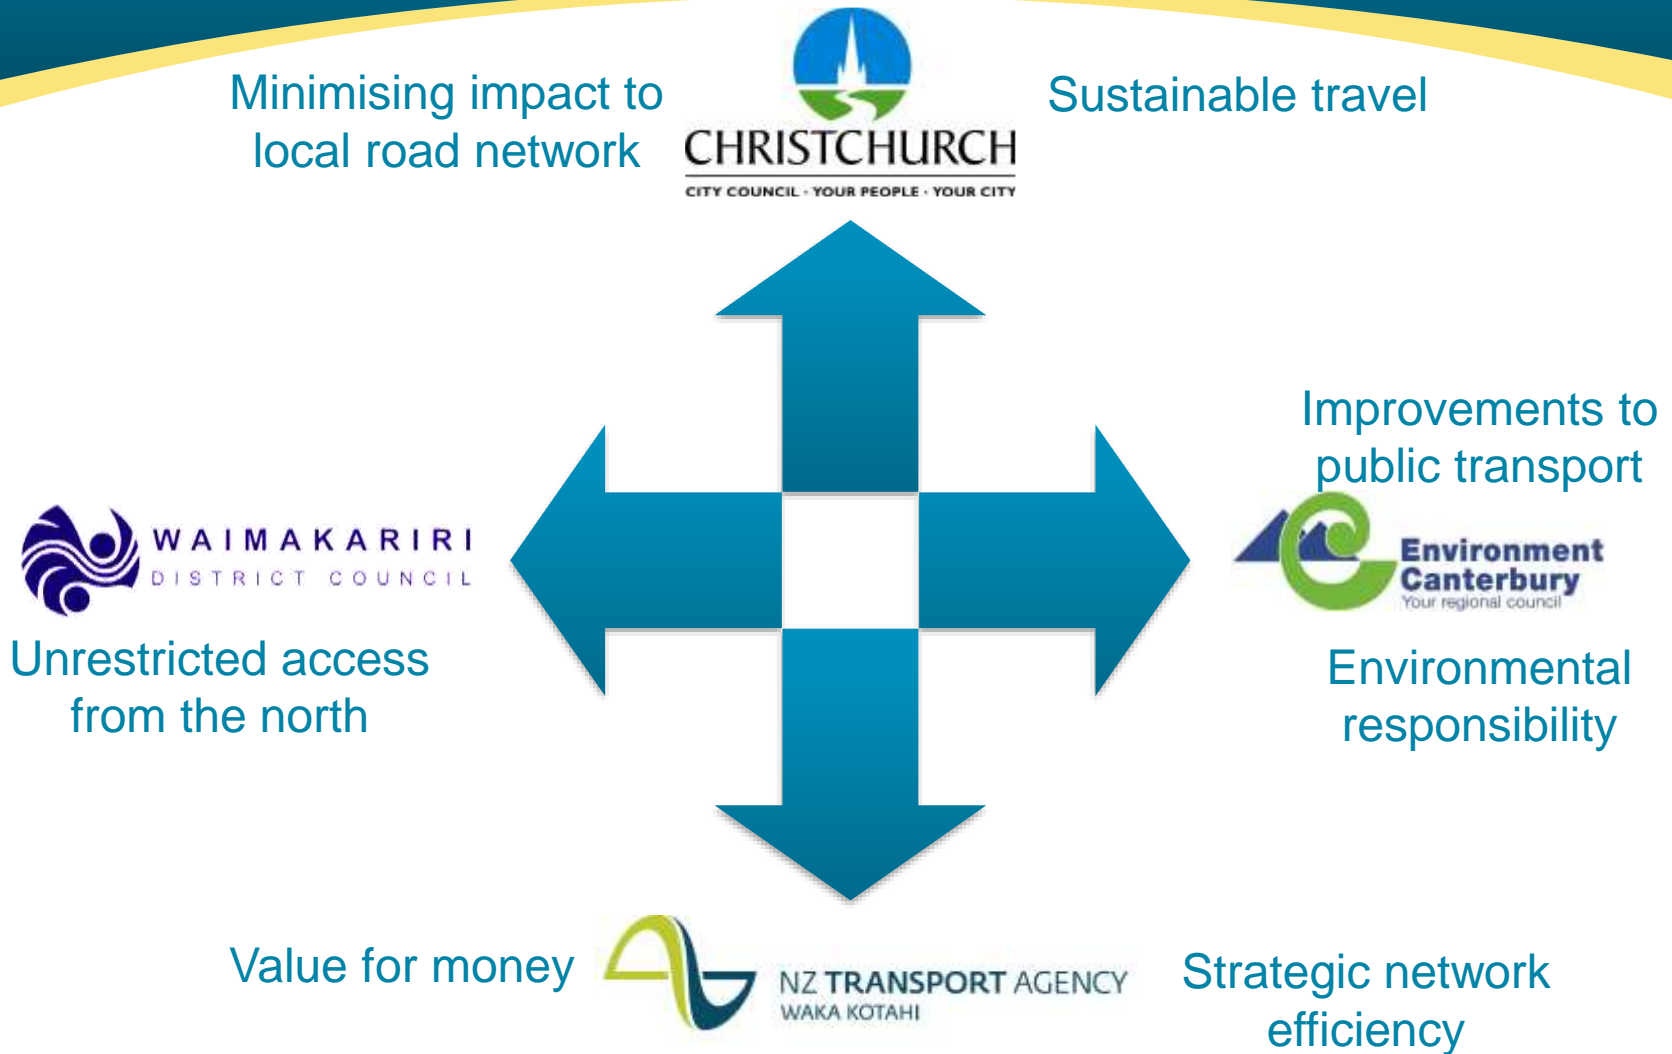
Minimising impact to local road network

CHRISTCHURCH
CITY COUNCIL · YOUR PEOPLE · YOUR CITY

Sustainable travel

Improvements to public transport

WAIMAKARIRI
DISTRICT COUNCIL

Environment Canterbury
Your regional council

Unrestricted access from the north

Environmental responsibility

Value for money

NZ TRANSPORT AGENCY
WAKA KOTAHI

Strategic network efficiency